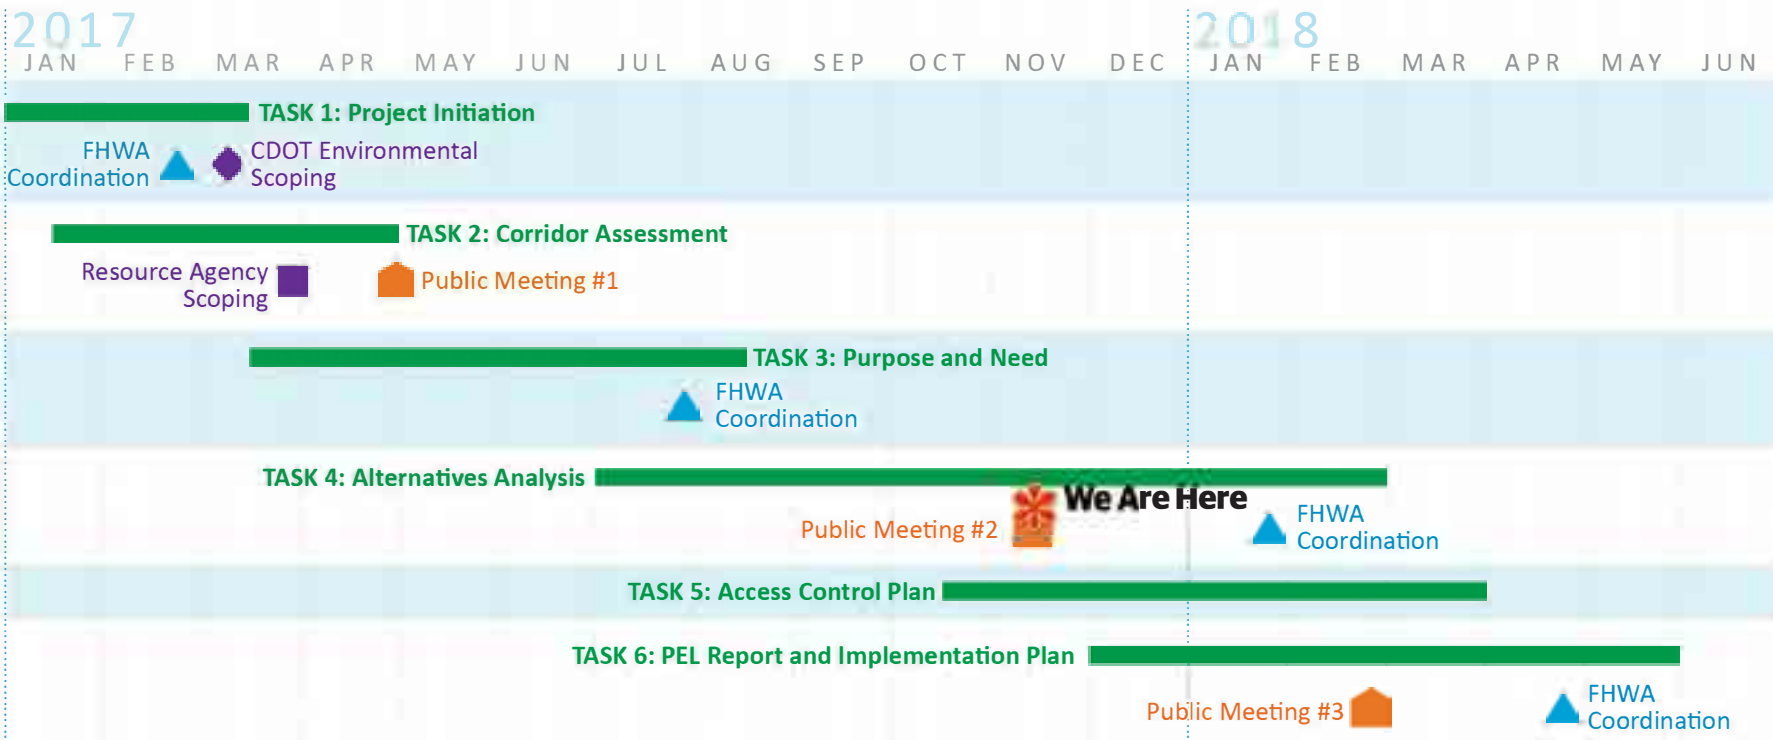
2017
JAN FEB MAR APR MAY JUN JUL AUG SEP OCT NOV DEC

2018
JAN FEB MAR APR MAY JUN

TASK 1: Project Initiation
FHWA Coordination
CDOT Environmental Scoping

TASK 2: Corridor Assessment
Resource Agency Scoping
Public Meeting #1

TASK 3: Purpose and Need
FHWA Coordination

TASK 4: Alternatives Analysis
We Are Here
Public Meeting #2
FHWA Coordination

TASK 5: Access Control Plan

TASK 6: PEL Report and Implementation Plan
Public Meeting #3
FHWA Coordination